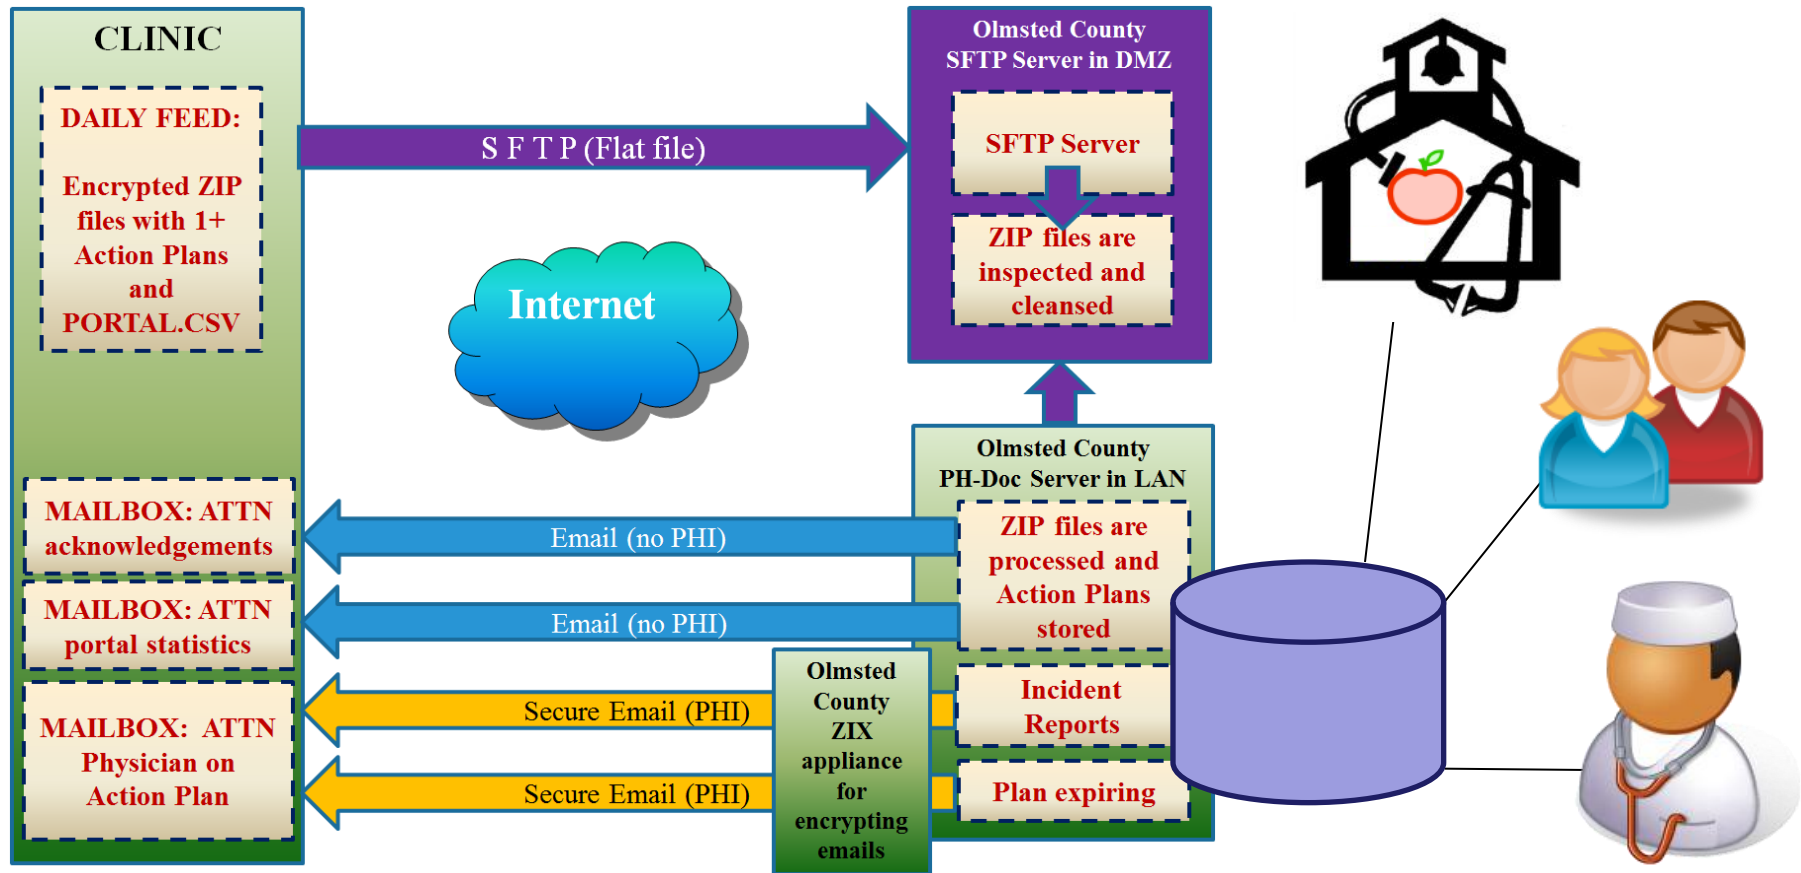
CLINIC

DAILY FEED:

Encrypted ZIP files with 1+ Action Plans and PORTAL.CSV

S F T P (Flat file)

Olmsted County SFTP Server in DMZ

SFTP Server

ZIP files are inspected and cleansed

Internet

Olmsted County PH-Doc Server in LAN

ZIP files are processed and Action Plans stored

MAILBOX: ATTN acknowledgements

Email (no PHI)

MAILBOX: ATTN portal statistics

Email (no PHI)

MAILBOX: ATTN Physician on Action Plan

Secure Email (PHI)

Secure Email (PHI)

Olmsted County ZIX appliance for encrypting emails

Incident Reports

Plan expiring